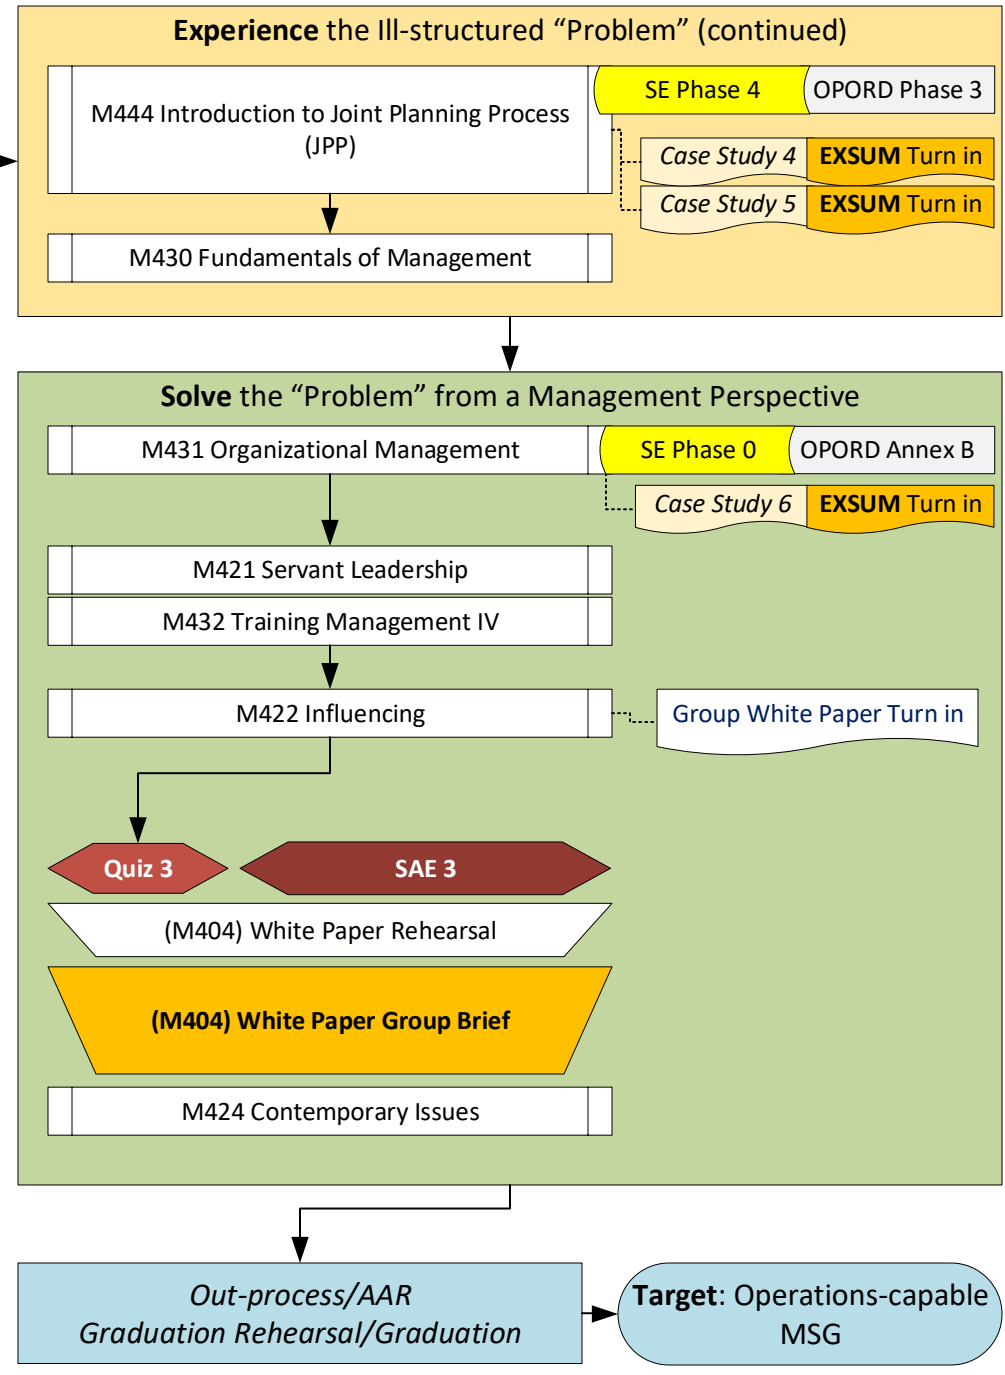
**Experience** the Ill-structured “Problem” (continued)

M444 Introduction to Joint Planning Process (JPP)

SE Phase 4

OPORD Phase 3

*Case Study 4* **EXSUM** Turn in

*Case Study 5* **EXSUM** Turn in

M430 Fundamentals of Management

**Solve** the “Problem” from a Management Perspective

M431 Organizational Management

SE Phase 0

OPORD Annex B

*Case Study 6* **EXSUM** Turn in

M421 Servant Leadership

M432 Training Management IV

M422 Influencing

Group White Paper Turn in

**Quiz 3**

**SAE 3**

(M404) White Paper Rehearsal

**(M404) White Paper Group Brief**

M424 Contemporary Issues

*Out-process/AAR*
*Graduation Rehearsal/Graduation*

**Target**: Operations-capable MSG